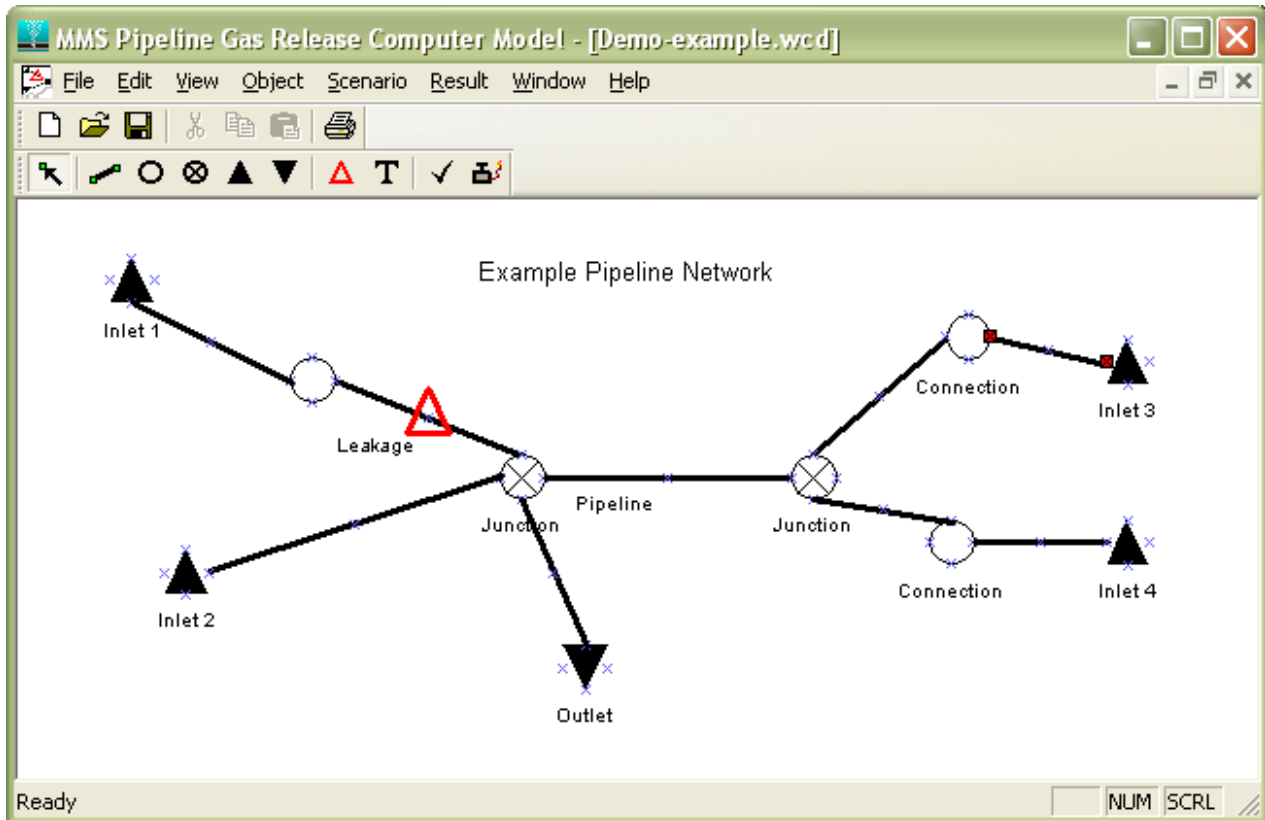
MMS Pipeline Gas Release Computer Model - [Demo-example.wcd]

File Edit View Object Scenario Result Window Help

Example Pipeline Network

Inlet 1

Leakage

Junction

Pipeline

Junction

Connection

Inlet 3

Inlet 2

Connection

Inlet 4

Outlet

Ready

NUM SCRL